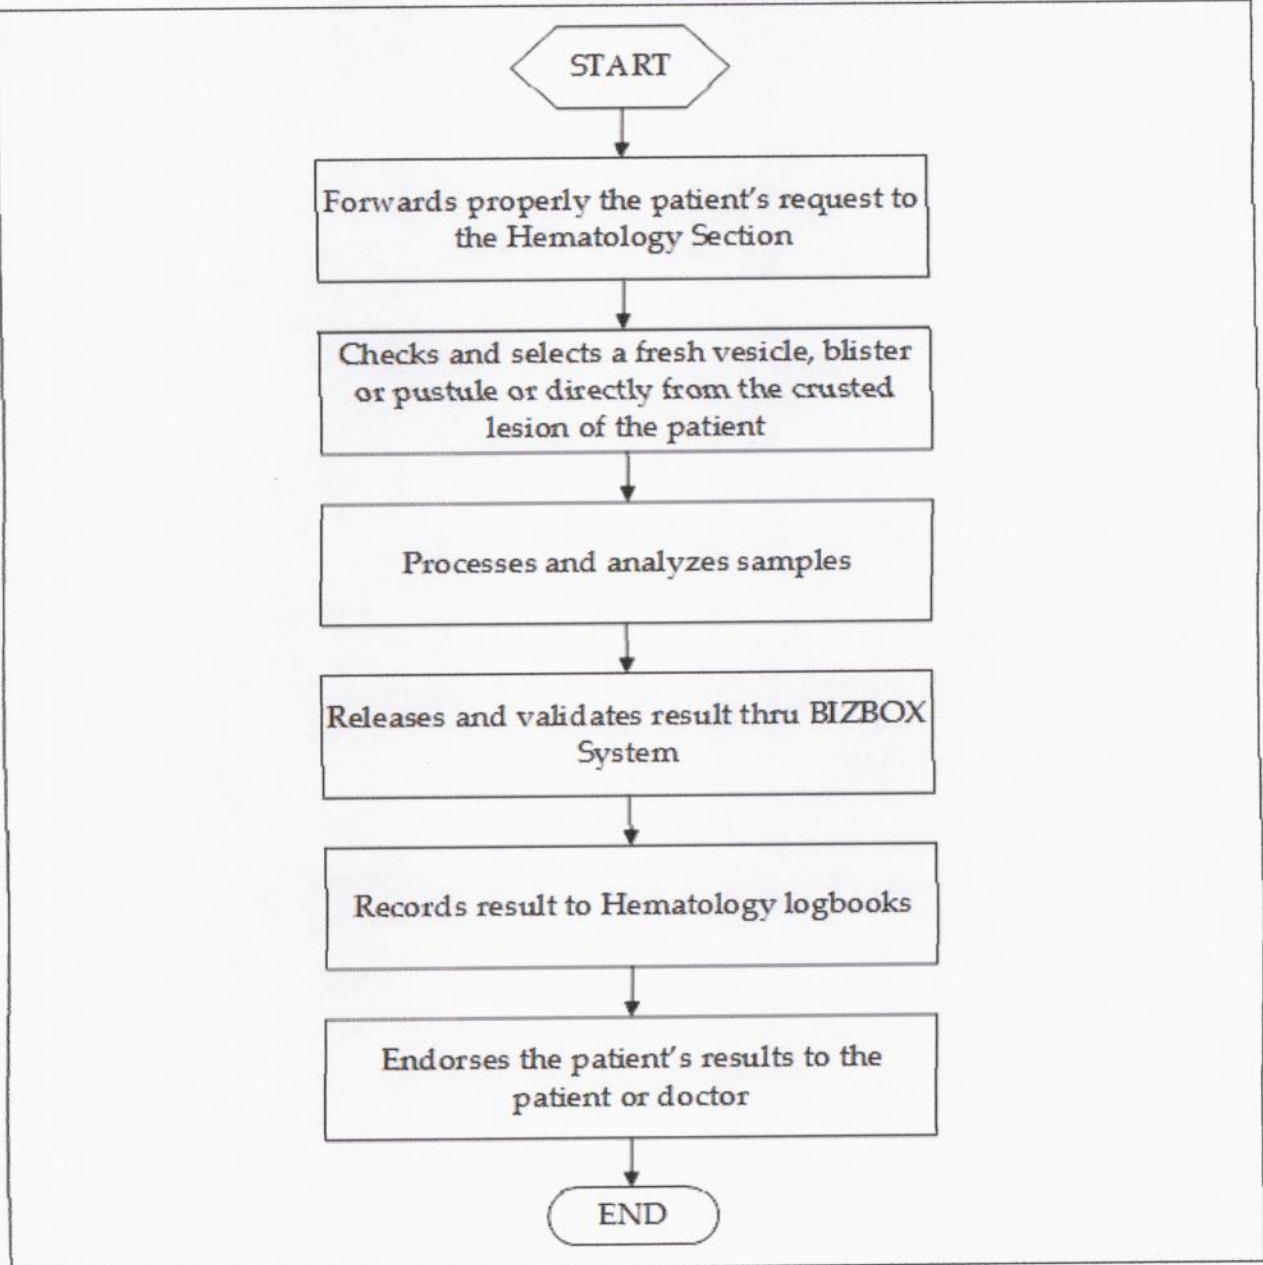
START

Forwards properly the patient's request to the Hematology Section

Checks and selects a fresh vesicle, blister or pustule or directly from the crusted lesion of the patient

Processes and analyzes samples

Releases and validates result thru BIZBOX System

Records result to Hematology logbooks

Endorses the patient's results to the patient or doctor

END